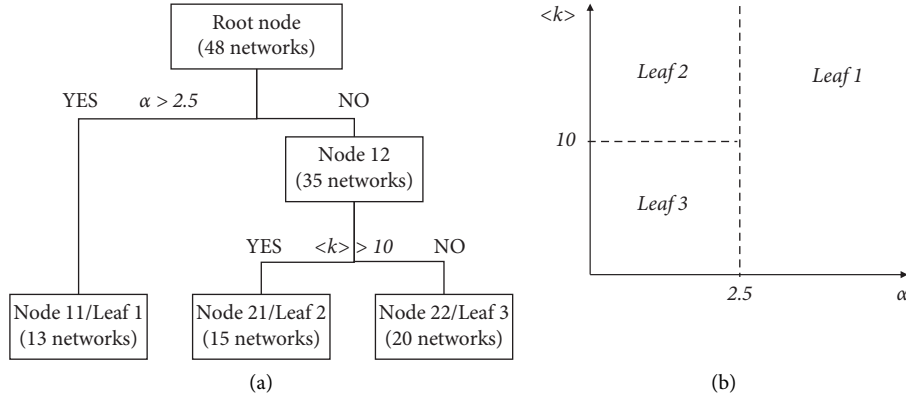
Root node
(48 networks)

YES $\alpha > 2.5$ NO

Node 12
(35 networks)

YES $<k> > 10$ NO

Node 11/Leaf 1
(13 networks)

Node 21/Leaf 2
(15 networks)

Node 22/Leaf 3
(20 networks)

(a)

$<k>$

Leaf 2

Leaf 1

10

Leaf 3

2.5

$\alpha$

(b)